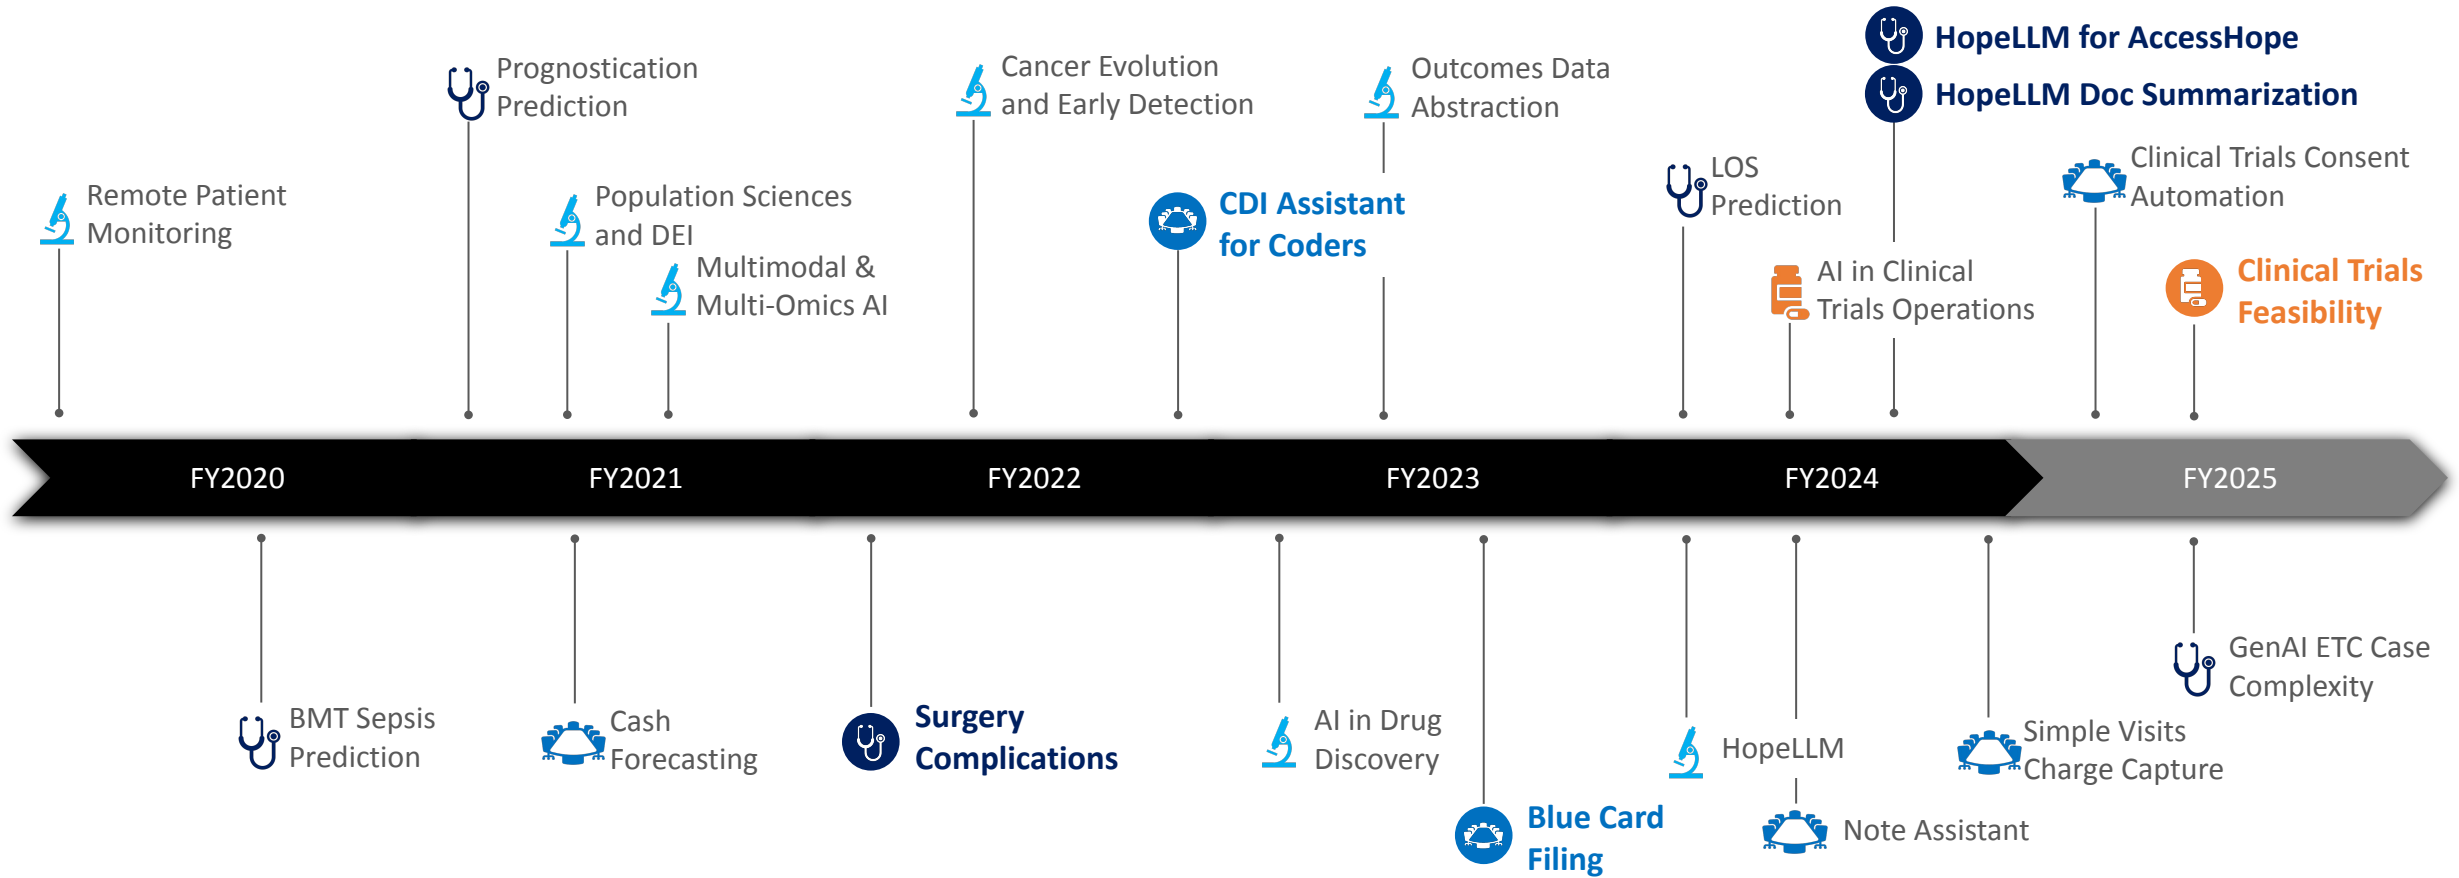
HopeLLM for AccessHope

HopeLLM Doc Summarization

Prognostication Prediction

Cancer Evolution and Early Detection

Outcomes Data Abstraction

Clinical Trials Consent Automation

Remote Patient Monitoring

Population Sciences and DEI

CDI Assistant for Coders

LOS Prediction

Multimodal & Multi-Omics AI

AI in Clinical Trials Operations

Clinical Trials Feasibility

FY2020

FY2021

FY2022

FY2023

FY2024

FY2025

GenAI ETC Case Complexity

BMT Sepsis Prediction

Cash Forecasting

Surgery Complications

AI in Drug Discovery

HopeLLM

Simple Visits Charge Capture

Blue Card Filing

Note Assistant